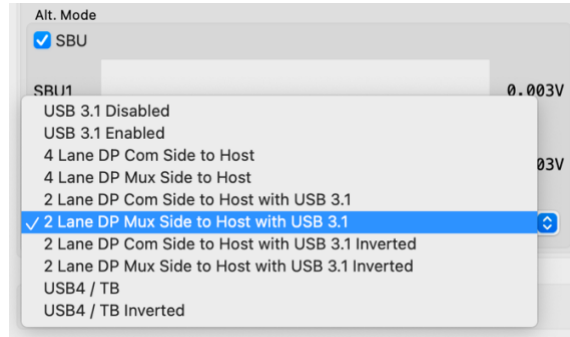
Alt. Mode

SBU

SBU1

0.003V

USB 3.1 Disabled

USB 3.1 Enabled

4 Lane DP Com Side to Host

4 Lane DP Mux Side to Host

2 Lane DP Com Side to Host with USB 3.1

✓ 2 Lane DP Mux Side to Host with USB 3.1

2 Lane DP Com Side to Host with USB 3.1 Inverted

2 Lane DP Mux Side to Host with USB 3.1 Inverted

USB4 / TB

USB4 / TB Inverted

03V